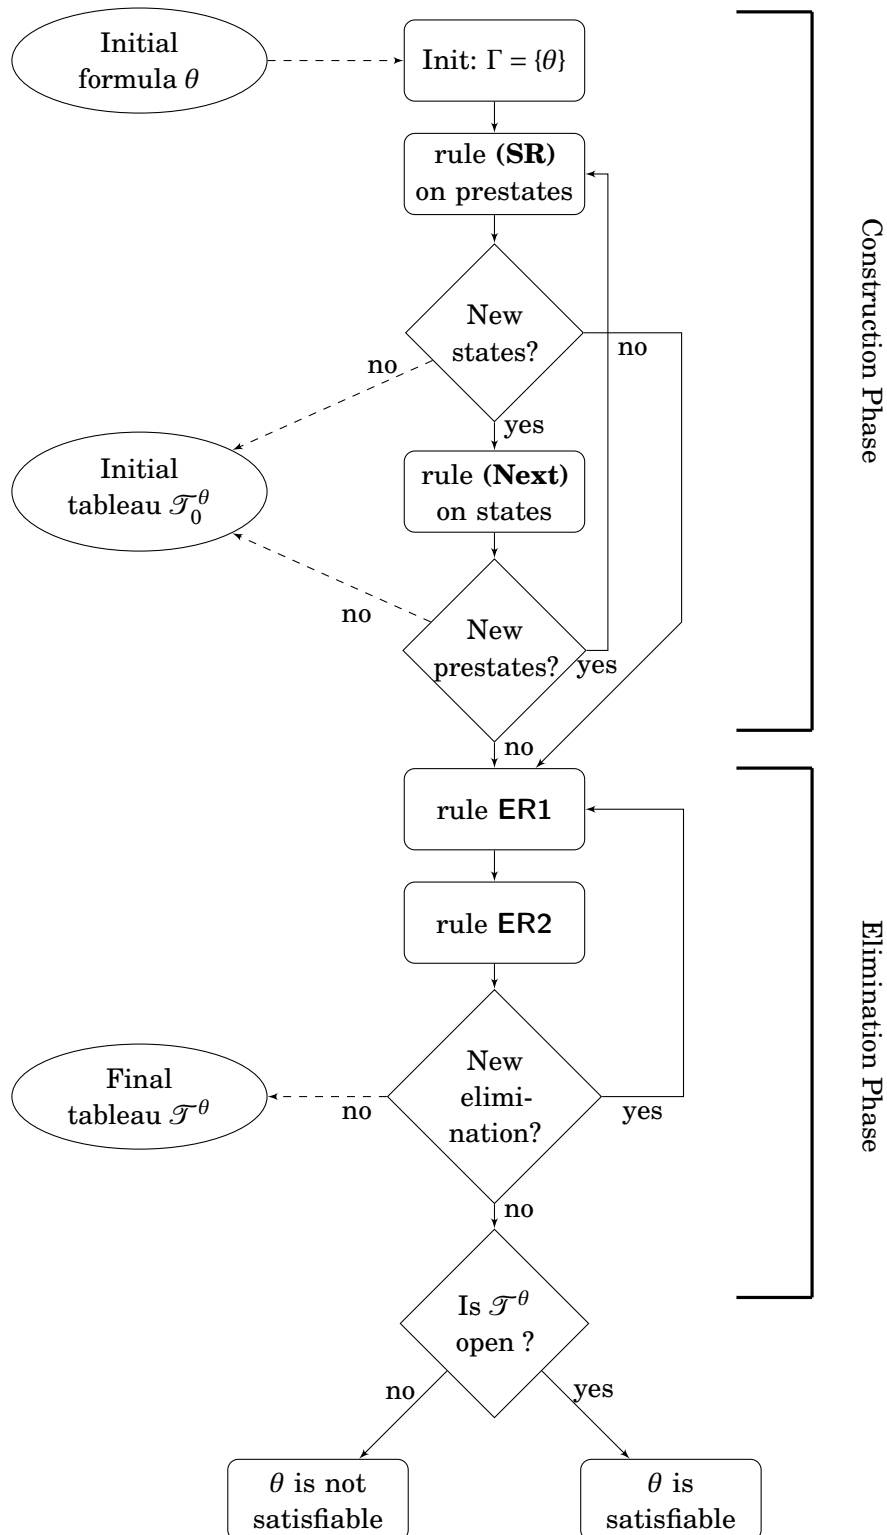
Initial formula $\theta$

Init: $\Gamma = \{\theta\}$

rule **(SR)** on prestates

New states?

no

no

yes

Initial tableau $\mathcal{T}_0^\theta$

rule **(Next)** on states

no

New prestates?

yes

no

Construction Phase

rule **ER1**

rule **ER2**

Final tableau $\mathcal{T}^\theta$

no

New elimination?

yes

no

Elimination Phase

Is $\mathcal{T}^\theta$ open ?

no

yes

$\theta$ is not satisfiable

$\theta$ is satisfiable